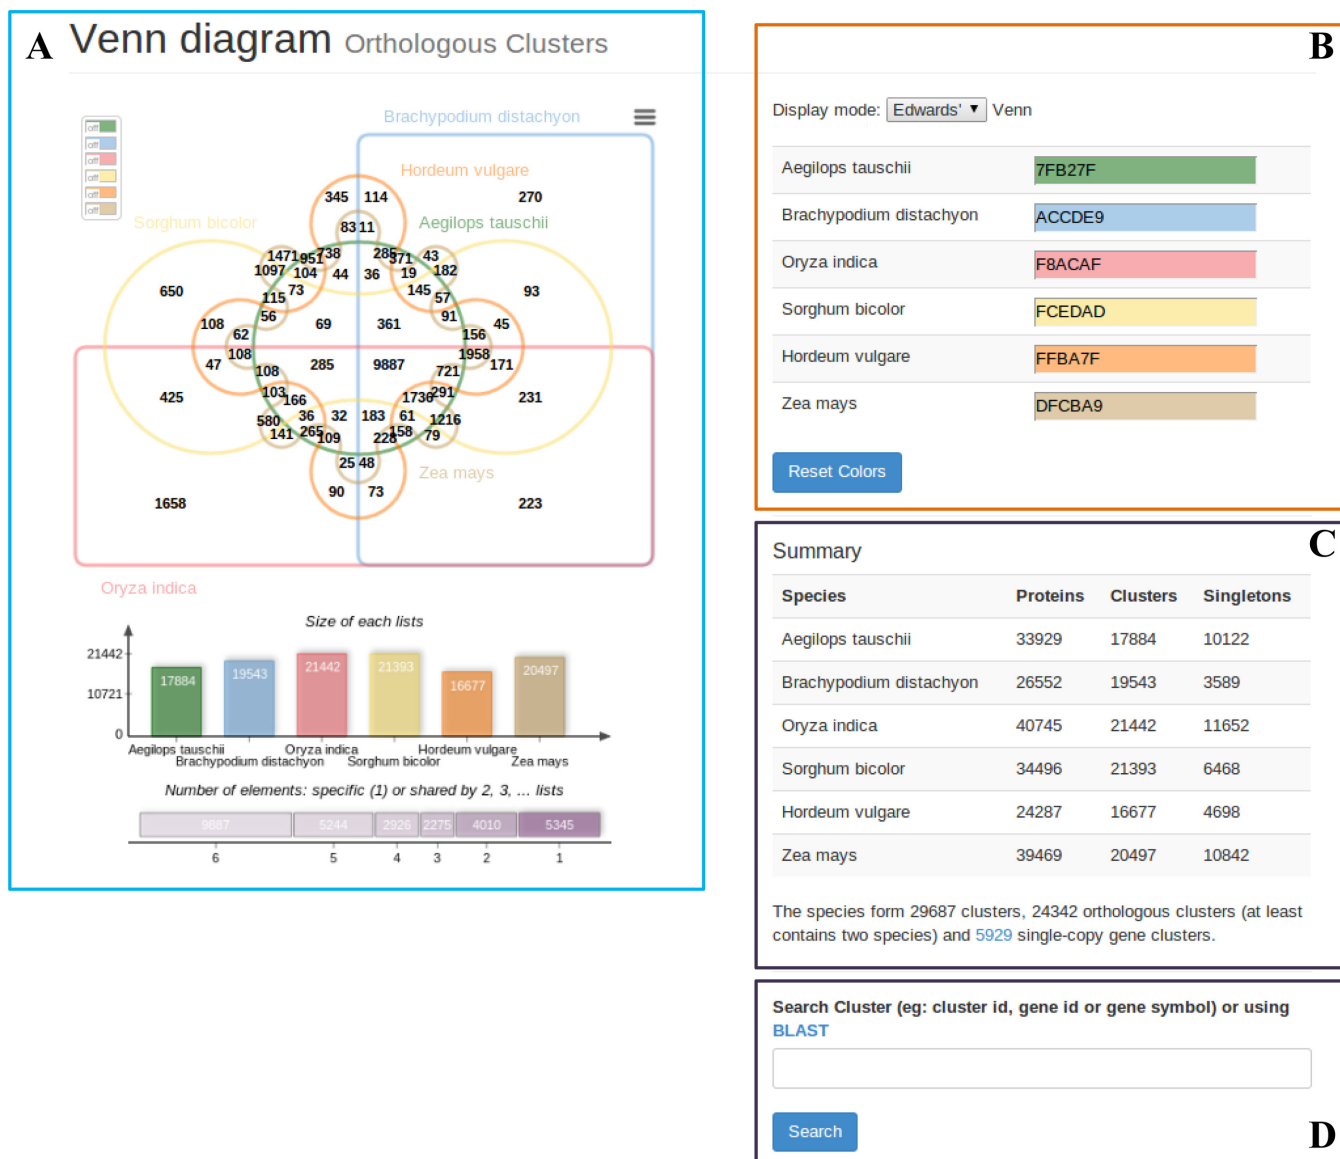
A

Venn diagram Orthologous Clusters

off
off
off
off
off
off

Brachypodium distachyon

Hordeum vulgare

Sorghum bicolor

Aegilops tauschii

345 114 270
83 11
1471 951 38 285 371 43
1097 104 44 36 19 182
650 115 73 145 57 93
108 56 69 361 91 45
62 156
47 108 285 9887 1958 171
108 721
425 103 166 1736 291 231
580 36 32 183 61 1216
141 265 109 228 158 79
25 48
90 73
1658 223

Zea mays

Oryza indica

Size of each lists

21442
10721
0

17884 19543 21442 21393 16677 20497

Aegilops tauschii Brachypodium distachyon Oryza indica Sorghum bicolor Hordeum vulgare Zea mays

Number of elements: specific (1) or shared by 2, 3, ... lists

9887 5244 2926 2275 4010 5345

6 5 4 3 2 1

B

Display mode: Edwards' Venn

| Aegilops tauschii | 7FB27F |
|---|---|
| Brachypodium distachyon | ACCDE9 |
| Oryza indica | F8ACAF |
| Sorghum bicolor | FCEDAD |
| Hordeum vulgare | FFBA7F |
| Zea mays | DFCBA9 |

Reset Colors

Summary

C

| Species | Proteins | Clusters | Singletons |
|---|---|---|---|
| Aegilops tauschii | 33929 | 17884 | 10122 |
| Brachypodium distachyon | 26552 | 19543 | 3589 |
| Oryza indica | 40745 | 21442 | 11652 |
| Sorghum bicolor | 34496 | 21393 | 6468 |
| Hordeum vulgare | 24287 | 16677 | 4698 |
| Zea mays | 39469 | 20497 | 10842 |

The species form 29687 clusters, 24342 orthologous clusters (at least contains two species) and 5929 single-copy gene clusters.

Search Cluster (eg: cluster id, gene id or gene symbol) or using BLAST

Search

D